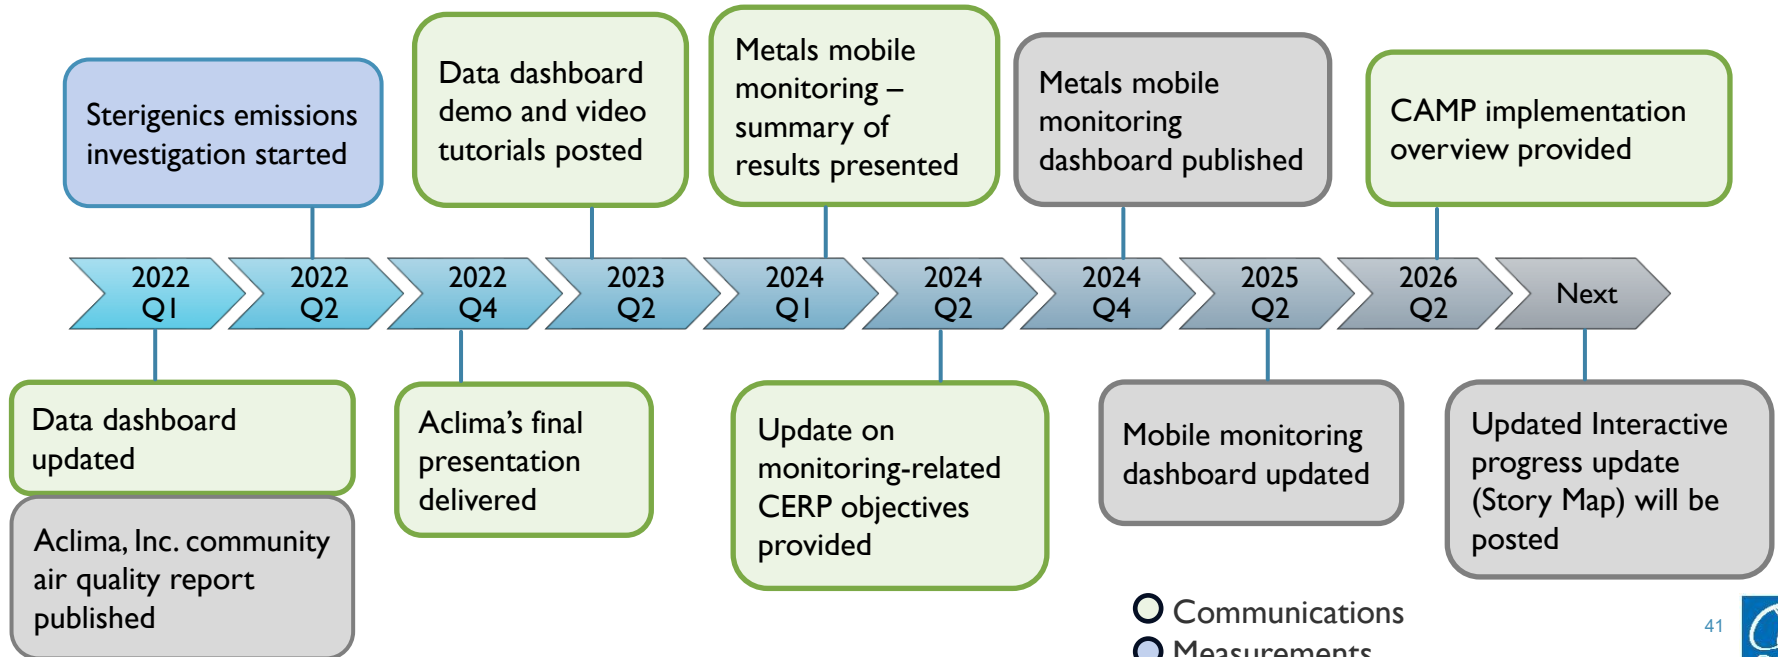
Sterigenics emissions investigation started

Data dashboard demo and video tutorials posted

Metals mobile monitoring – summary of results presented

Metals mobile monitoring dashboard published

CAMP implementation overview provided

2022 Q1

2022 Q2

2022 Q4

2023 Q2

2024 Q1

2024 Q2

2024 Q4

2025 Q2

2026 Q2

Next

Data dashboard updated

Aclima, Inc. community air quality report published

Aclima's final presentation delivered

Update on monitoring-related CERP objectives provided

Mobile monitoring dashboard updated

Updated Interactive progress update (Story Map) will be posted

Communications

Measurements

41